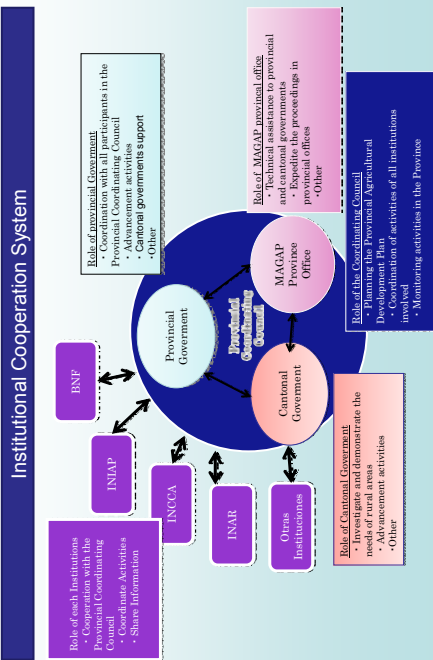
Institutional Cooperation System

Role of each Institutions
・Cooperation with the Provincial Coordinating Council
・Coordinate Activities
・Share Information

BNF

INIAP

INCCA

INAR

Otras Instituciones

Role of provincial Goverment
・Coordination with all participants in the Provincial Coordinating Council
・Advancement activities
・Cantonal governments support
・Other

Provincial Goverment

Provincial Coordinating Council

MAGAP Province Office

Cantonal Goverment

Role of MAGAP provincel office
・Technical assistance to provincial and cantonal governments
・Expedite the proceedings in provincial offices
・Other

Role of the Coordinating Council
・Planning the Provincial Agricultural Development Plan
・Coordination of activities of all institutions involved
・Monitoring activities in the Province

Role of Cantonal Goverment
・Investigate and demonstrate the needs of rural areas
・Advancement activities
・Other